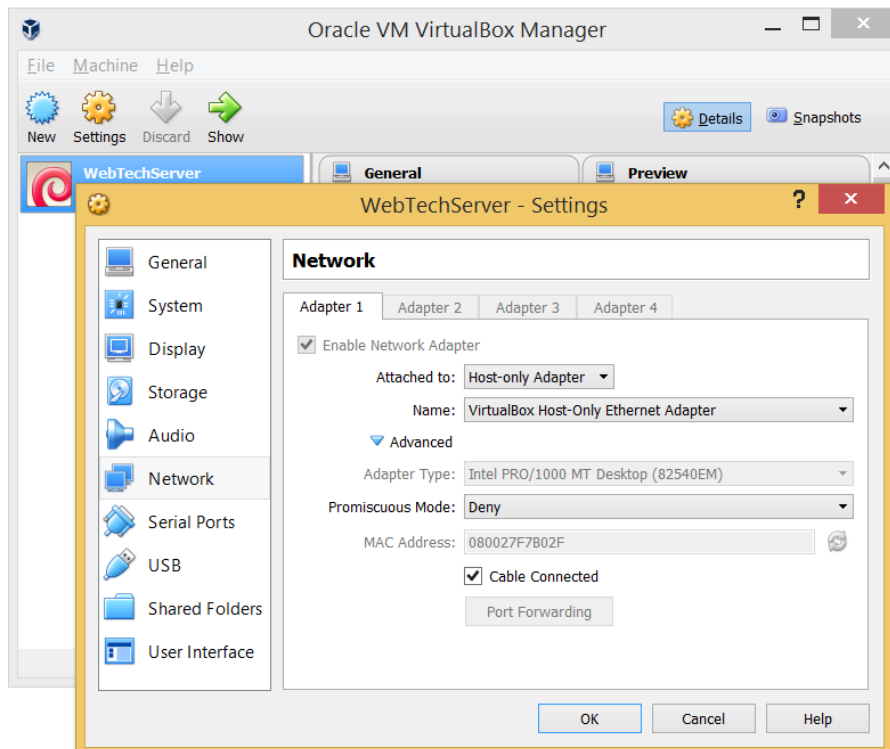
Oracle VM VirtualBox Manager

File Machine Help

New Settings Discard Show

Details Snapshots

WebTechServer

General

Preview

WebTechServer - Settings

?

General
System
Display
Storage
Audio
Network
Serial Ports
USB
Shared Folders
User Interface

Network

Adapter 1 Adapter 2 Adapter 3 Adapter 4

Enable Network Adapter

Attached to: Host-only Adapter

Name: VirtualBox Host-Only Ethernet Adapter

Advanced

Adapter Type: Intel PRO/1000 MT Desktop (82540EM)

Promiscuous Mode: Deny

MAC Address: 080027F7B02F

Cable Connected

Port Forwarding

OK Cancel Help